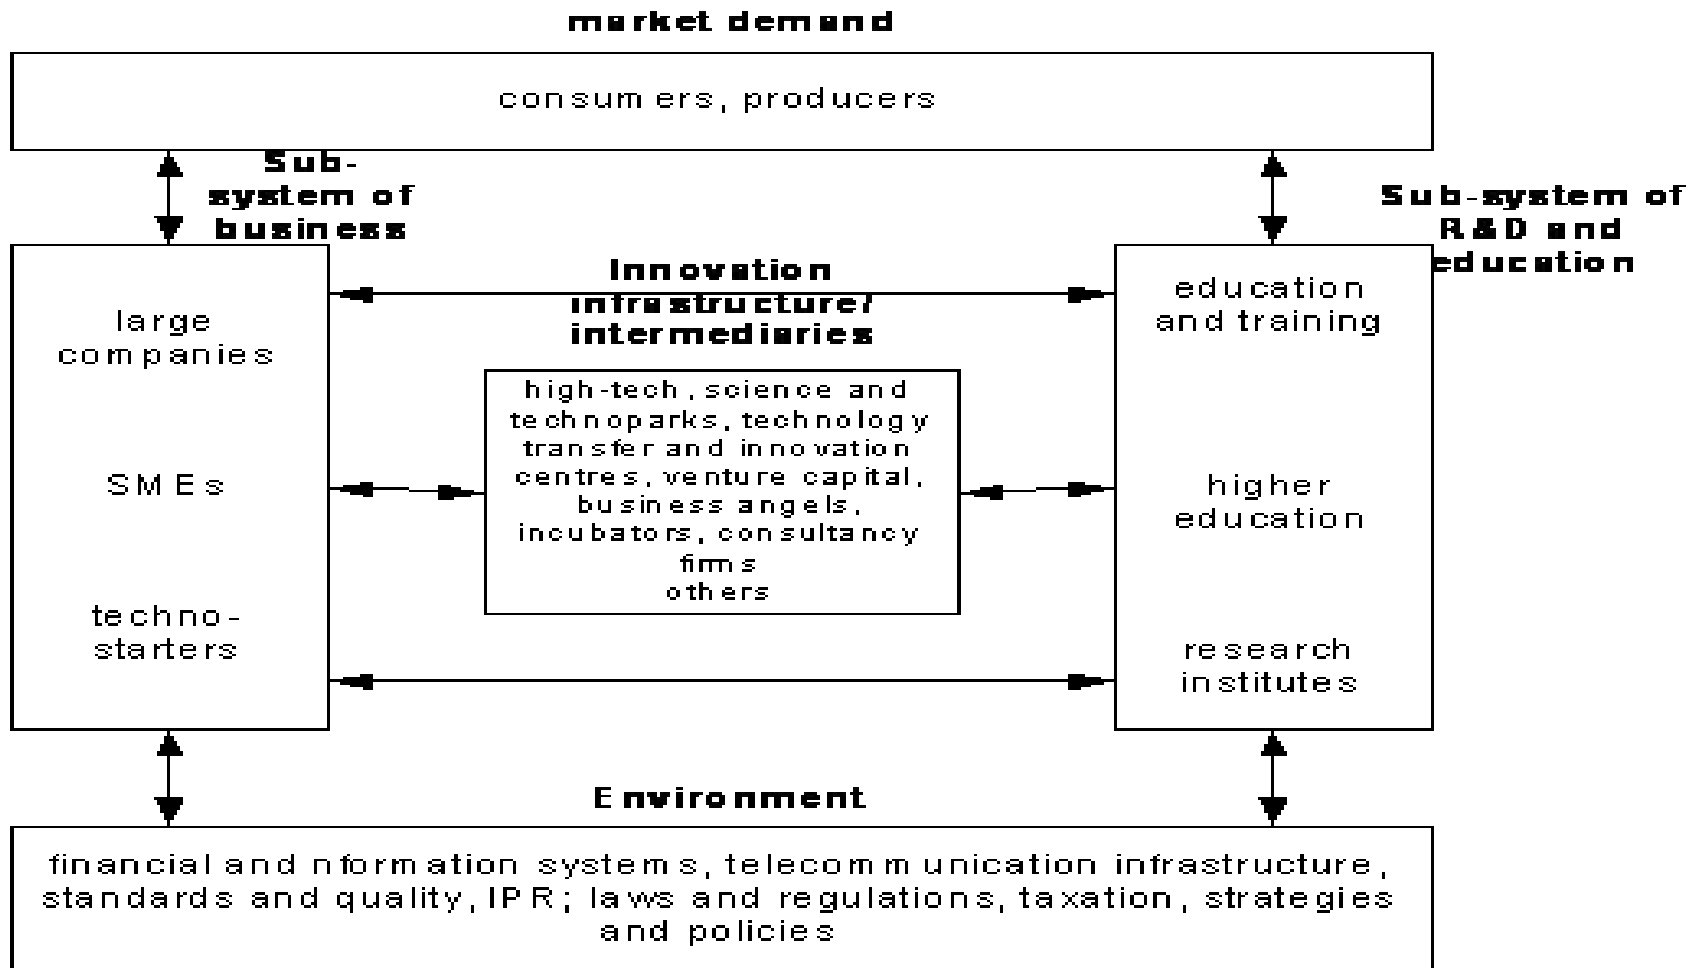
market demand

consumers, producers

Sub-system of business

Sub-system of R&D and education

large companies

SMEs

techno-starters

Innovation infrastructure/ intermediaries

high-tech, science and technoparks, technology transfer and innovation centres, venture capital, business angels, incubators, consultancy firms
others

education and training

higher education

research institutes

Environment

financial and nformation systems, telecommunication infrastructure, standards and quality, IPR; laws and regulations, taxation, strategies and policies